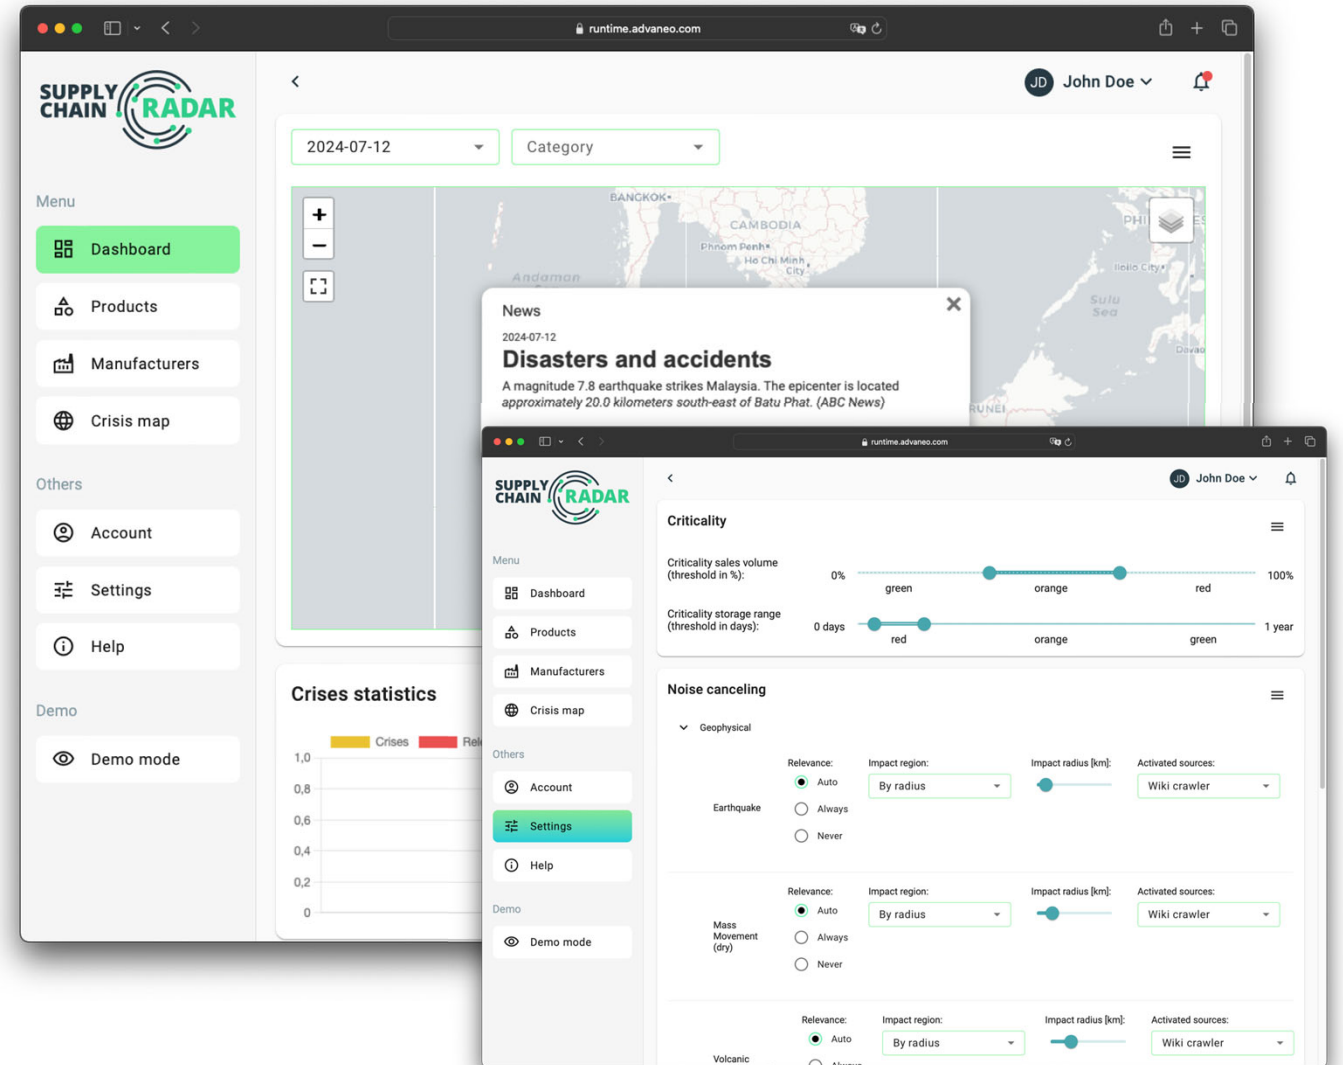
runtime.advaneo.com

SUPPLY CHAIN RADAR

Menu

Dashboard

Products

Manufacturers

Crisis map

Others

Account

Settings

Help

Demo

Demo mode

JD John Doe

2024-07-12

Category

+
−

BANGKOK
CAMBODIA
Phnom Penh
Ho Chi Minh City
Andaman
Iloilo City
Sulu Sea
Davao
PHI
BRUNEI

News
2024-07-12
Disasters and accidents
A magnitude 7.8 earthquake strikes Malaysia. The epicenter is located approximately 20.0 kilometers south-east of Batu Phat. (ABC News)

Crises statistics

Crises Rel

1,0
0,8
0,6
0,4
0,2
0

runtime.advaneo.com

SUPPLY CHAIN RADAR

Menu

Dashboard

Products

Manufacturers

Crisis map

Others

Account

Settings

Help

Demo

Demo mode

JD John Doe

Criticality

Criticality sales volume (threshold in %): 0% green orange red 100%

Criticality storage range (threshold in days): 0 days red orange green 1 year

Noise canceling

Geophysical

Earthquake
Relevance: Auto Always Never
Impact region: By radius
Impact radius [km]:
Activated sources: Wiki crawler

Mass Movement (dry)
Relevance: Auto Always Never
Impact region: By radius
Impact radius [km]:
Activated sources: Wiki crawler

Volcanic
Relevance: Auto Always
Impact region: By radius
Impact radius [km]:
Activated sources: Wiki crawler